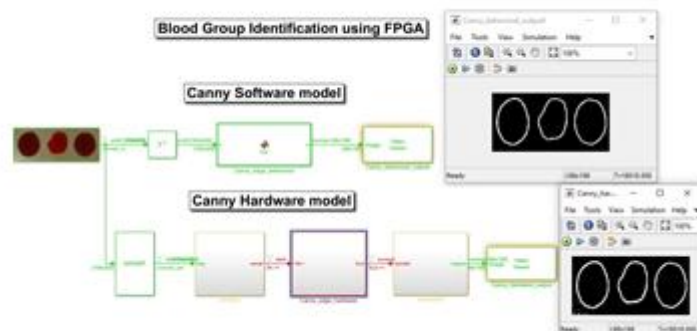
Blood Group Identification using FPGA

Canny Software model

Canny Hardware model

Canny_behavioral_output

File Tools View Simulation Help

100%

Ready

Canny_har...

File Tools View Simulation Help

100%

Ready